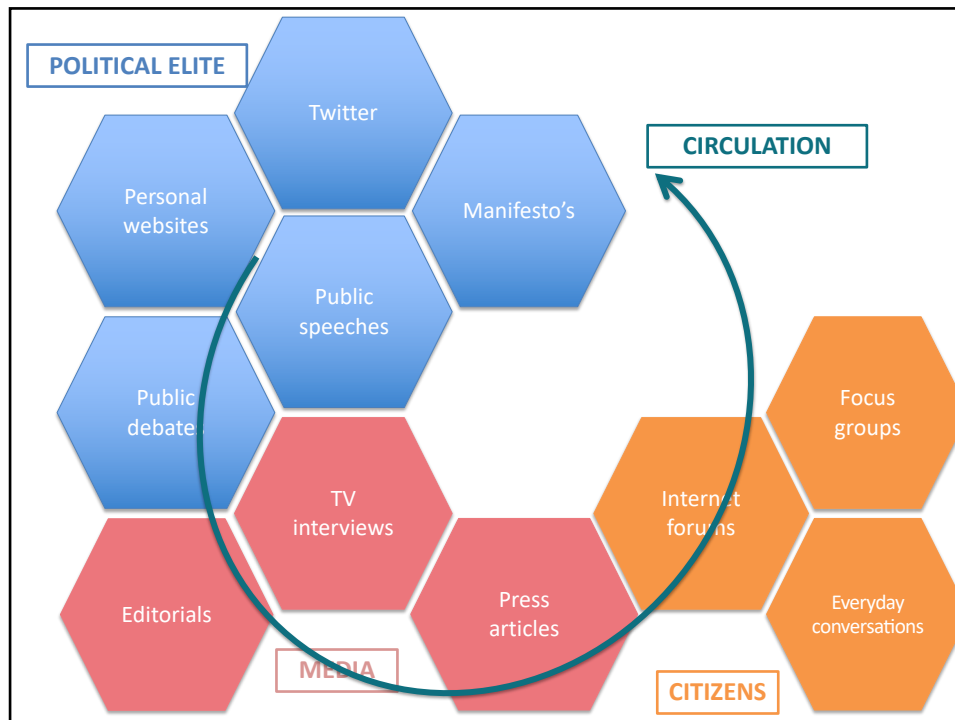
POLITICAL ELITE

Twitter

Personal websites

Manifesto's

Public speeches

CIRCULATION

Public debates

TV interviews

Focus groups

Internet forums

Editorials

Press articles

Everyday conversations

MEDIA

CITIZENS